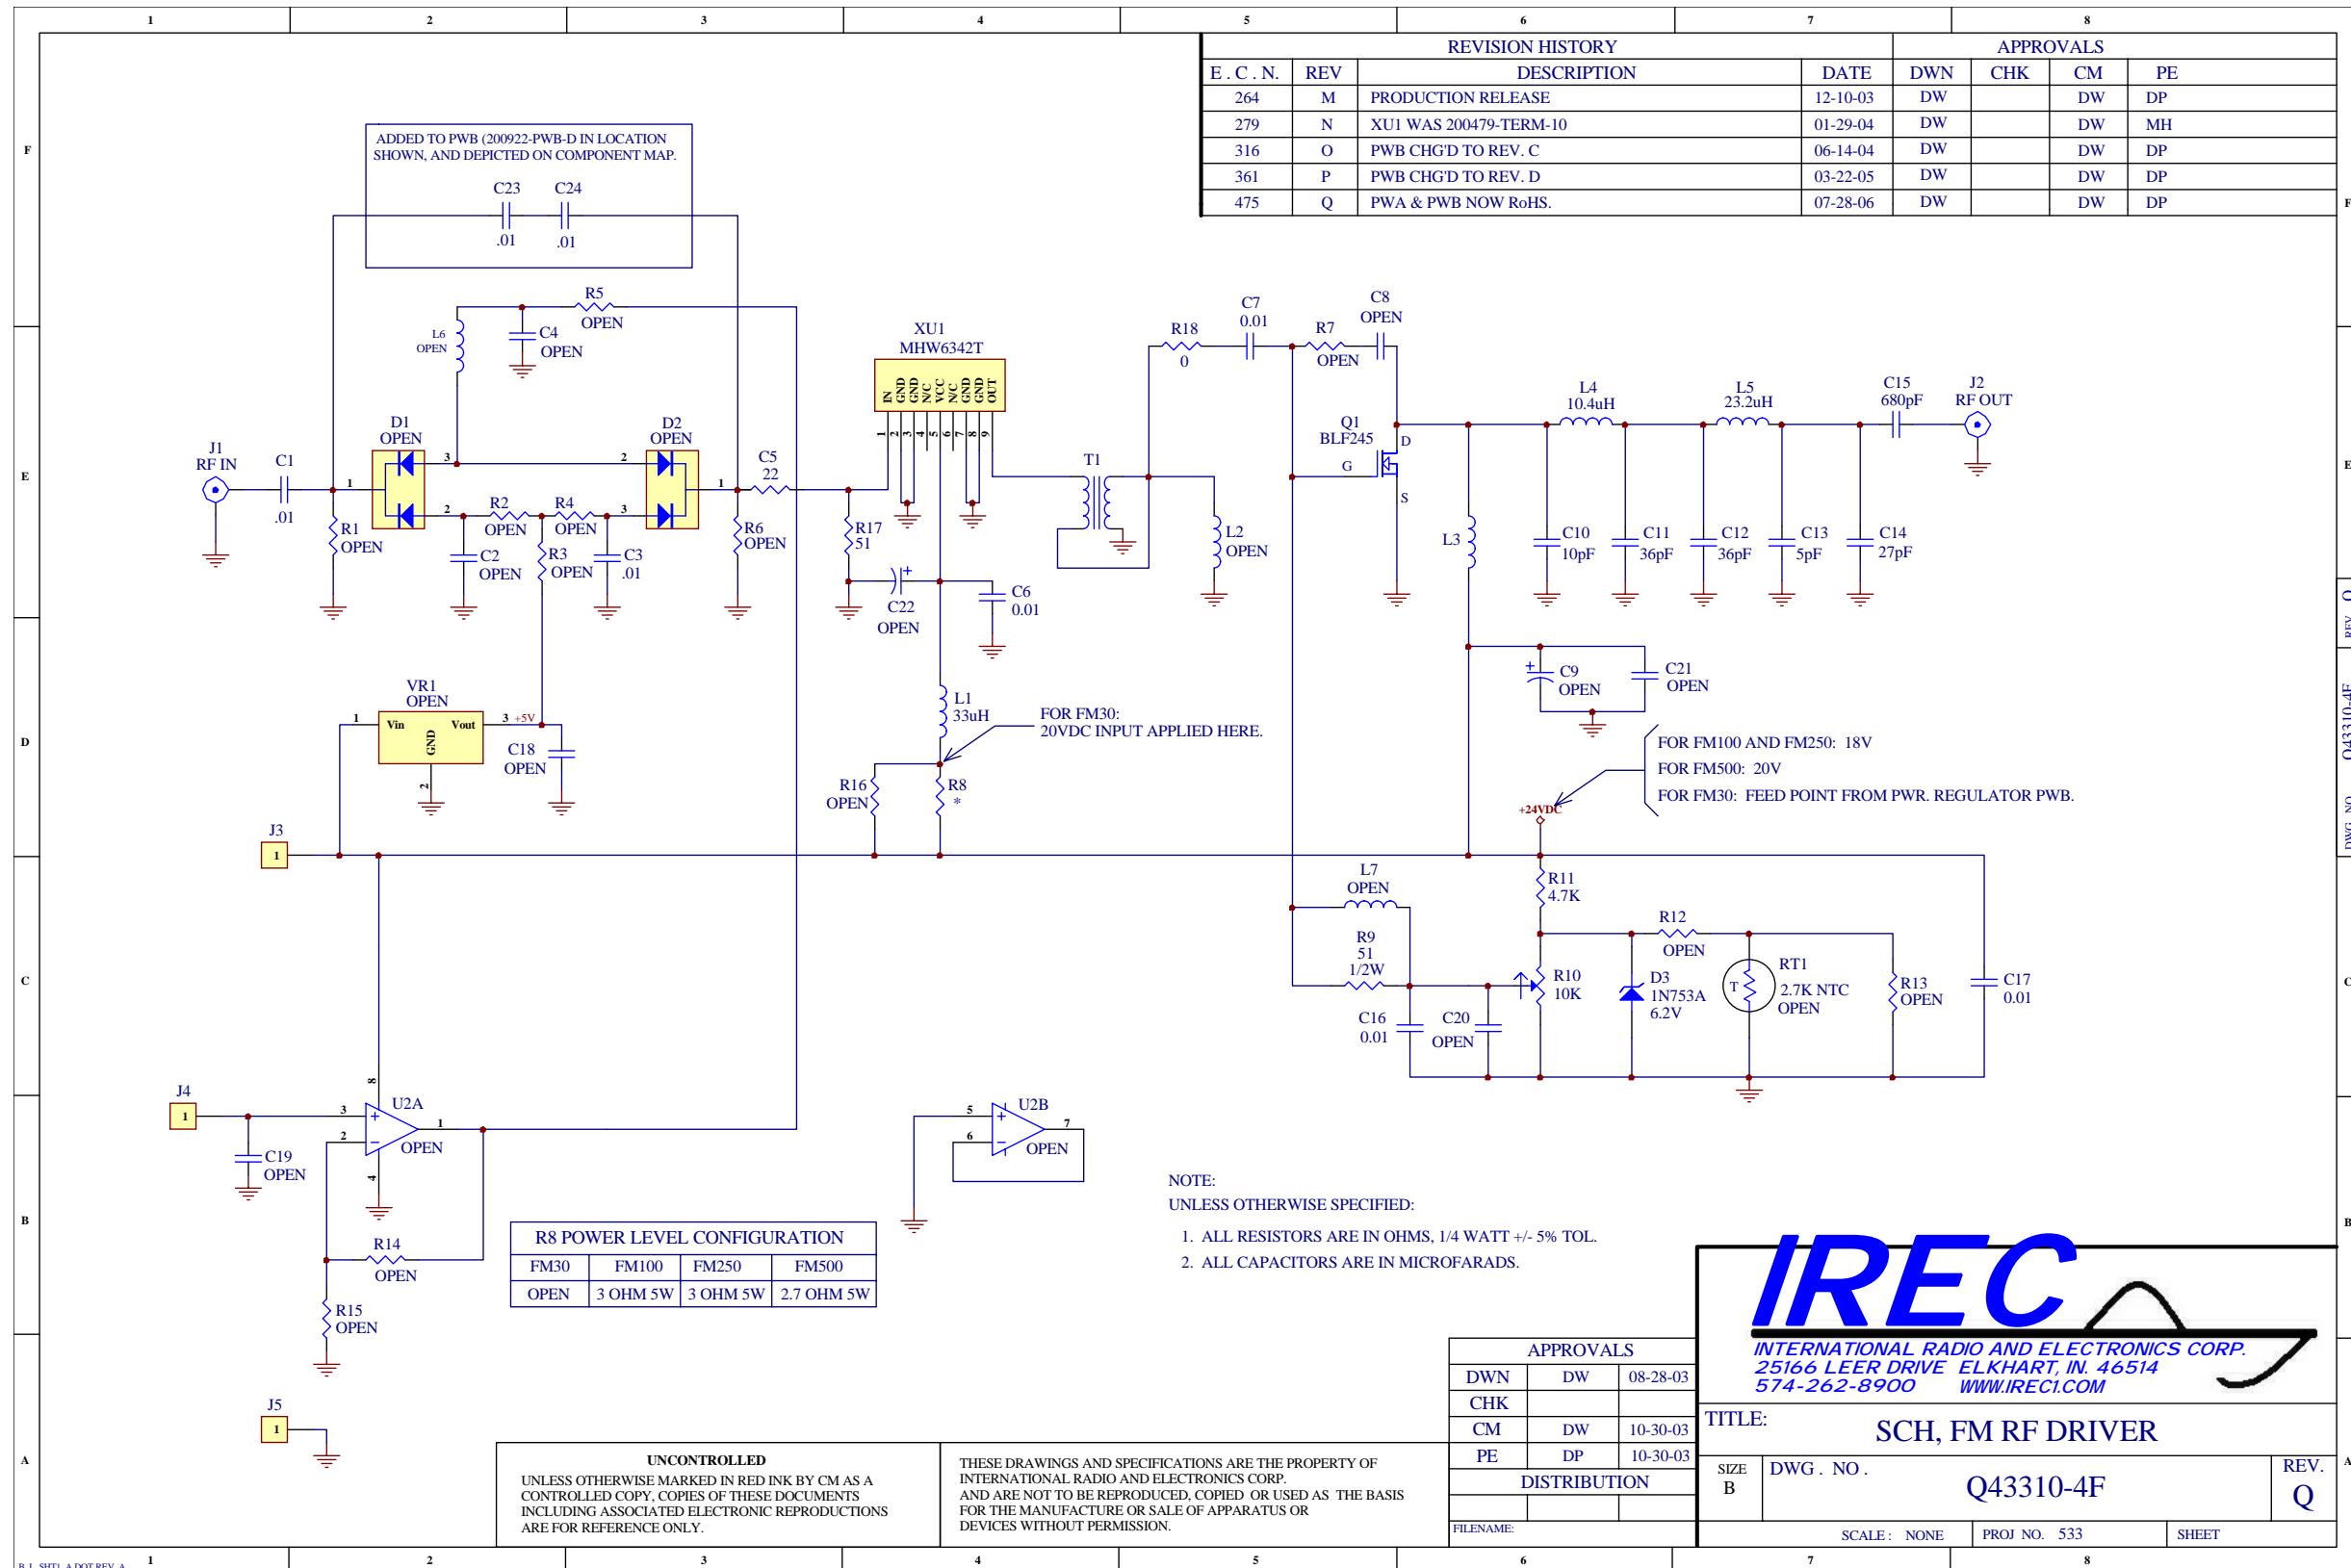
1 2 3 4 5 6 7 8

F E D C B A

REVISION HISTORY

APPROVALS

| E.C.N. | REV | DESCRIPTION | DATE | DWN | CHK | CM | PE |
|---|---|---|---|---|---|---|---|
| 264 | M | PRODUCTION RELEASE | 12-10-03 | DW | | DW | DP |
| 279 | N | XU1 WAS 200479-TERM-10 | 01-29-04 | DW | | DW | MH |
| 316 | O | PWB CHG'D TO REV. C | 06-14-04 | DW | | DW | DP |
| 361 | P | PWB CHG'D TO REV. D | 03-22-05 | DW | | DW | DP |
| 475 | Q | PWA & PWB NOW RoHS. | 07-28-06 | DW | | DW | DP |

ADDED TO PWB (200922-PWB-D IN LOCATION SHOWN, AND DEPICTED ON COMPONENT MAP.

C23 .01 C24 .01

R5 OPEN L6 OPEN C4 OPEN

J1 RF IN C1 .01 R1 OPEN D1 OPEN D2 OPEN R2 OPEN R4 OPEN C2 OPEN R3 OPEN C3 .01 R6 OPEN C5 22

XU1 MHW6342T IN GND GND NC VCC NC GND GND OUT 1 2 3 4 5 6 7 8 9

R17 51 C22 OPEN C6 0.01 T1 L2 OPEN

R18 0 C7 0.01 R7 OPEN C8 OPEN Q1 BLF245 D G S L3

L4 10.4uH L5 23.2uH C15 680pF J2 RF OUT

C10 10pF C11 36pF C12 36pF C13 5pF C14 27pF

C9 OPEN C21 OPEN

VR1 OPEN Vin GND Vout 1 2 3 +5V C18 OPEN

L1 33uH FOR FM30: 20VDC INPUT APPLIED HERE.

R16 OPEN R8 *

FOR FM100 AND FM250: 18V
FOR FM500: 20V
FOR FM30: FEED POINT FROM PWR. REGULATOR PWB.

+24VDC

J3 1

L7 OPEN R11 4.7K R9 51 1/2W R12 OPEN R10 10K D3 1N753A 6.2V RT1 2.7K NTC OPEN T R13 OPEN C17 0.01 C16 0.01 C20 OPEN

J4 1 C19 OPEN U2A OPEN 8 3 2 4 1 R14 OPEN R15 OPEN

U2B OPEN 5 6 7

J5 1

R8 POWER LEVEL CONFIGURATION

| FM30 | FM100 | FM250 | FM500 |
|---|---|---|---|
| OPEN | 3 OHM 5W | 3 OHM 5W | 2.7 OHM 5W |

NOTE:
UNLESS OTHERWISE SPECIFIED:
1. ALL RESISTORS ARE IN OHMS, 1/4 WATT +/- 5% TOL.
2. ALL CAPACITORS ARE IN MICROFARADS.

IREC
INTERNATIONAL RADIO AND ELECTRONICS CORP.
25166 LEER DRIVE ELKHART, IN. 46514
574-262-8900 WWW.IREC1.COM

APPROVALS
| DWN | DW | 08-28-03 |
|---|---|---|
| CHK | | |
| CM | DW | 10-30-03 |
| PE | DP | 10-30-03 |

DISTRIBUTION

FILENAME:

TITLE: SCH, FM RF DRIVER

SIZE B DWG. NO. Q43310-4F REV. Q

SCALE: NONE PROJ NO. 533 SHEET

UNCONTROLLED
UNLESS OTHERWISE MARKED IN RED INK BY CM AS A CONTROLLED COPY, COPIES OF THESE DOCUMENTS INCLUDING ASSOCIATED ELECTRONIC REPRODUCTIONS ARE FOR REFERENCE ONLY.

THESE DRAWINGS AND SPECIFICATIONS ARE THE PROPERTY OF INTERNATIONAL RADIO AND ELECTRONICS CORP. AND ARE NOT TO BE REPRODUCED, COPIED OR USED AS THE BASIS FOR THE MANUFACTURE OR SALE OF APPARATUS OR DEVICES WITHOUT PERMISSION.

DWG. NO. Q43310-4F REV. Q

B.I. SHT1 A.DOT REV. A